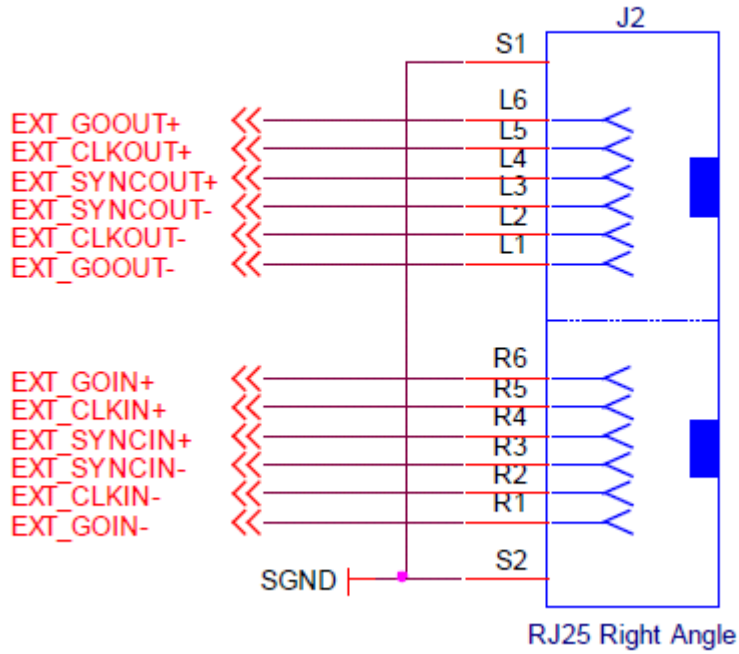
J2

S1

L6

EXT_GOOUT+
L5
EXT_CLKOUT+
L4
EXT_SYNCOUT+
L3
EXT_SYNCOUT-
L2
EXT_CLKOUT-
L1
EXT_GOOUT-

R6
EXT_GOIN+
R5
EXT_CLKIN+
R4
EXT_SYNCIN+
R3
EXT_SYNCIN-
R2
EXT_CLKIN-
R1
EXT_GOIN-

S2
SGND

RJ25 Right Angle